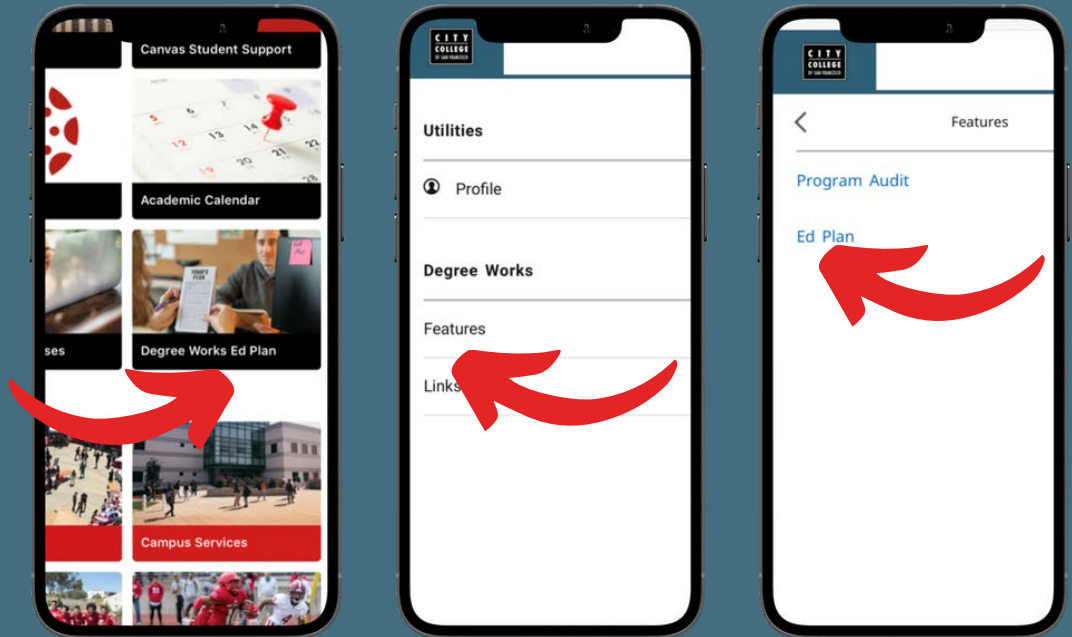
Canvas Student Support

Academic Calendar

ses

Degree Works Ed Plan

Campus Services

CITY COLLEGE OF SAN FRANCISCO

Utilities

Profile

Degree Works

Features

Links

CITY COLLEGE OF SAN FRANCISCO

Features

Program Audit

Ed Plan